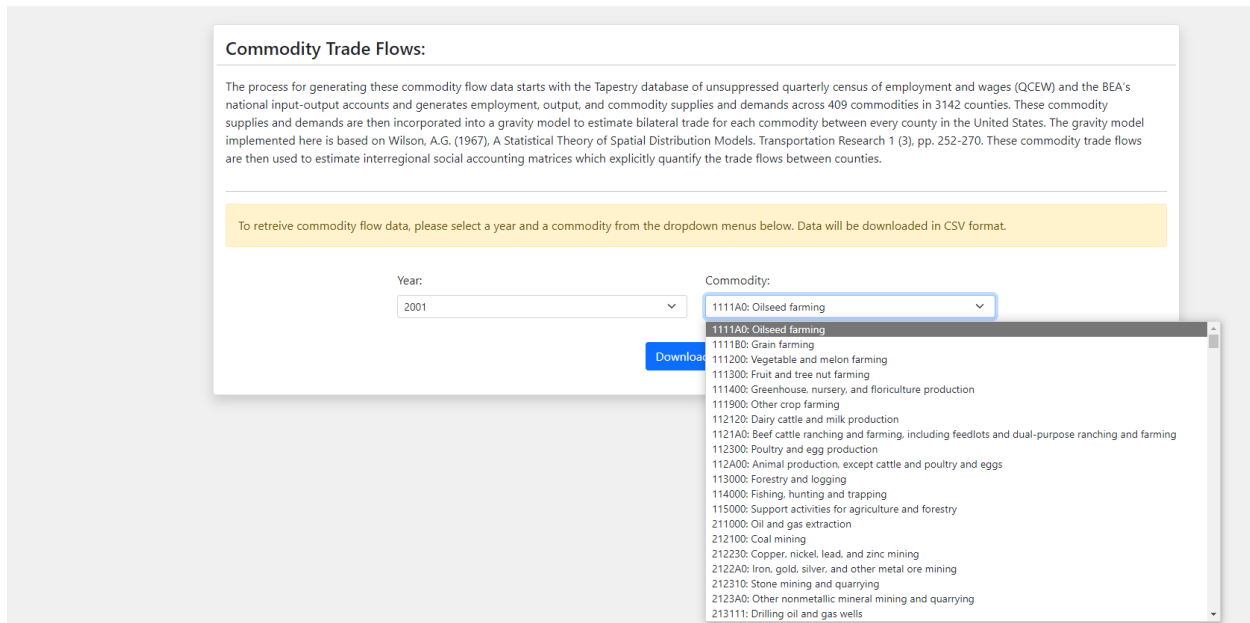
Commodity Trade Flows:

The process for generating these commodity flow data starts with the Tapestry database of unsuppressed quarterly census of employment and wages (QCEW) and the BEA's national input-output accounts and generates employment, output, and commodity supplies and demands across 409 commodities in 3142 counties. These commodity supplies and demands are then incorporated into a gravity model to estimate bilateral trade for each commodity between every county in the United States. The gravity model implemented here is based on Wilson, A.G. (1967), A Statistical Theory of Spatial Distribution Models. Transportation Research 1 (3), pp. 252-270. These commodity trade flows are then used to estimate interregional social accounting matrices which explicitly quantify the trade flows between counties.

To retreive commodity flow data, please select a year and a commodity from the dropdown menus below. Data will be downloaded in CSV format.

Year:
2001

Commodity:
1111A0: Oilseed farming

Downloa

1111A0: Oilseed farming
1111B0: Grain farming
111200: Vegetable and melon farming
111300: Fruit and tree nut farming
111400: Greenhouse, nursery, and floriculture production
111900: Other crop farming
112120: Dairy cattle and milk production
1121A0: Beef cattle ranching and farming, including feedlots and dual-purpose ranching and farming
112300: Poultry and egg production
112A00: Animal production, except cattle and poultry and eggs
113000: Forestry and logging
114000: Fishing, hunting and trapping
115000: Support activities for agriculture and forestry
211000: Oil and gas extraction
212100: Coal mining
212230: Copper, nickel, lead, and zinc mining
2122A0: Iron, gold, silver, and other metal ore mining
212310: Stone mining and quarrying
2123A0: Other nonmetallic mineral mining and quarrying
213111: Drilling oil and gas wells